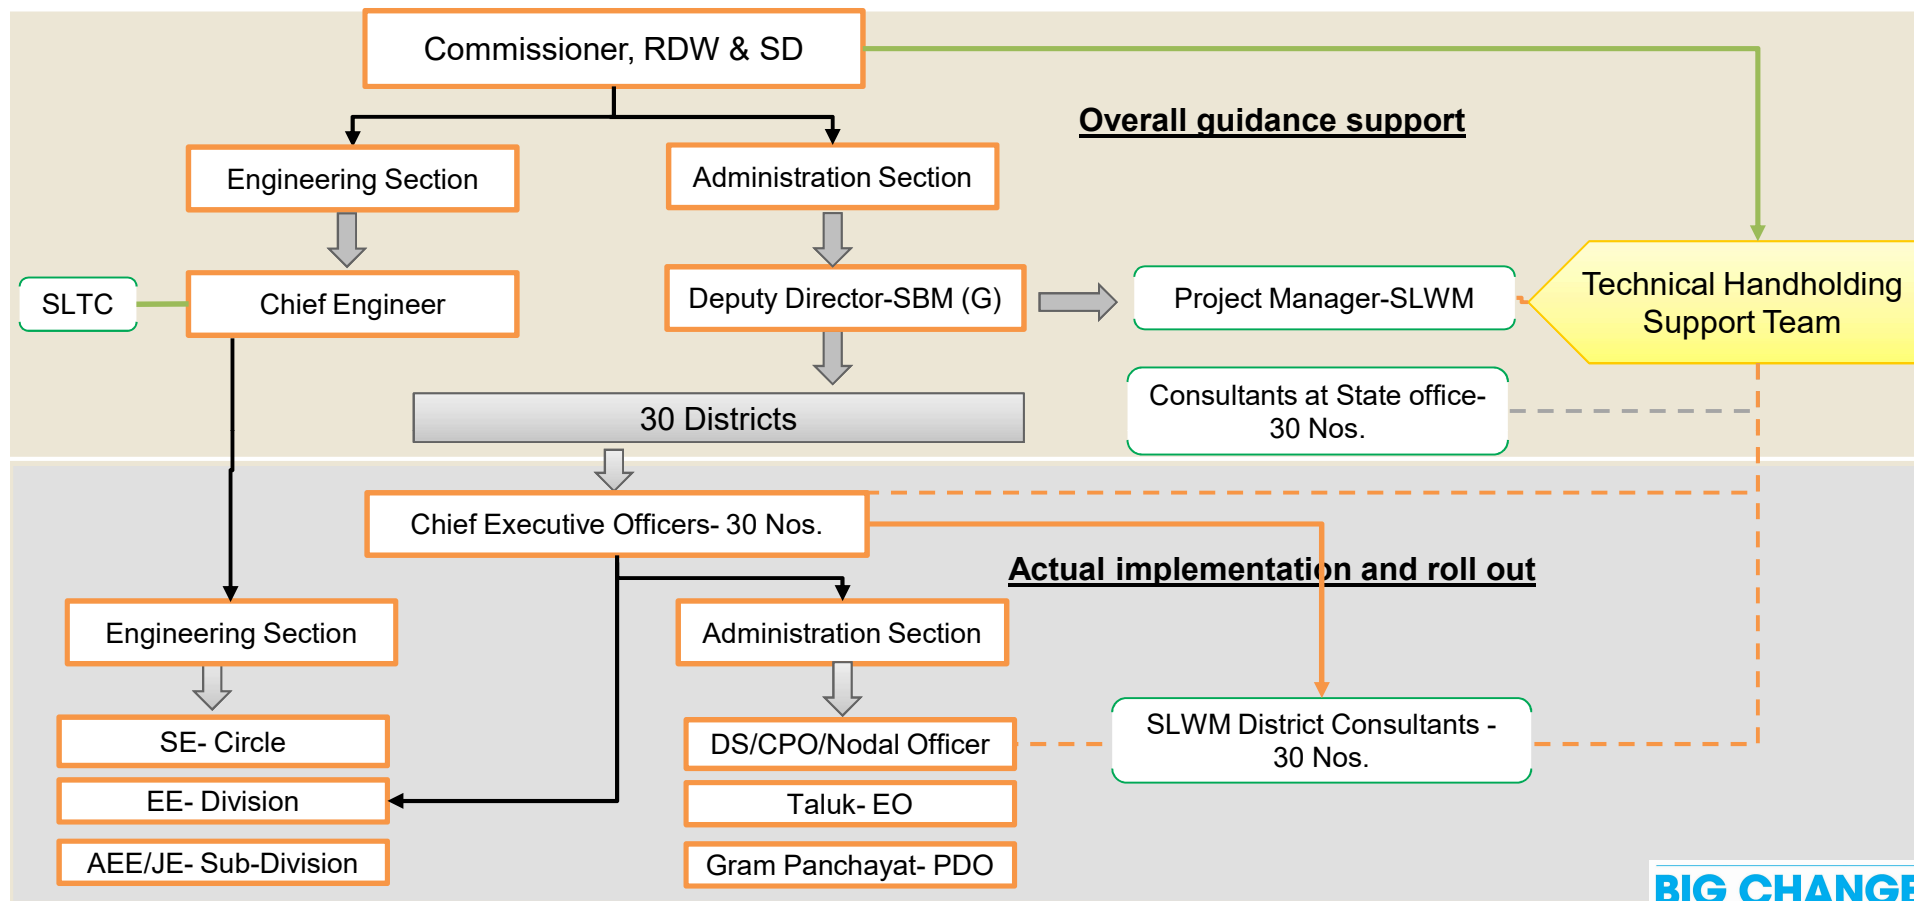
Commissioner, RDW & SD

Overall guidance support

Engineering Section

Administration Section

SLTC

Chief Engineer

Deputy Director-SBM (G)

Project Manager-SLWM

Technical Handholding Support Team

30 Districts

Consultants at State office- 30 Nos.

Chief Executive Officers- 30 Nos.

Actual implementation and roll out

Engineering Section

Administration Section

SE- Circle

EE- Division

AEE/JE- Sub-Division

DS/CPO/Nodal Officer

Taluk- EO

Gram Panchayat- PDO

SLWM District Consultants - 30 Nos.

BIG CHANGE